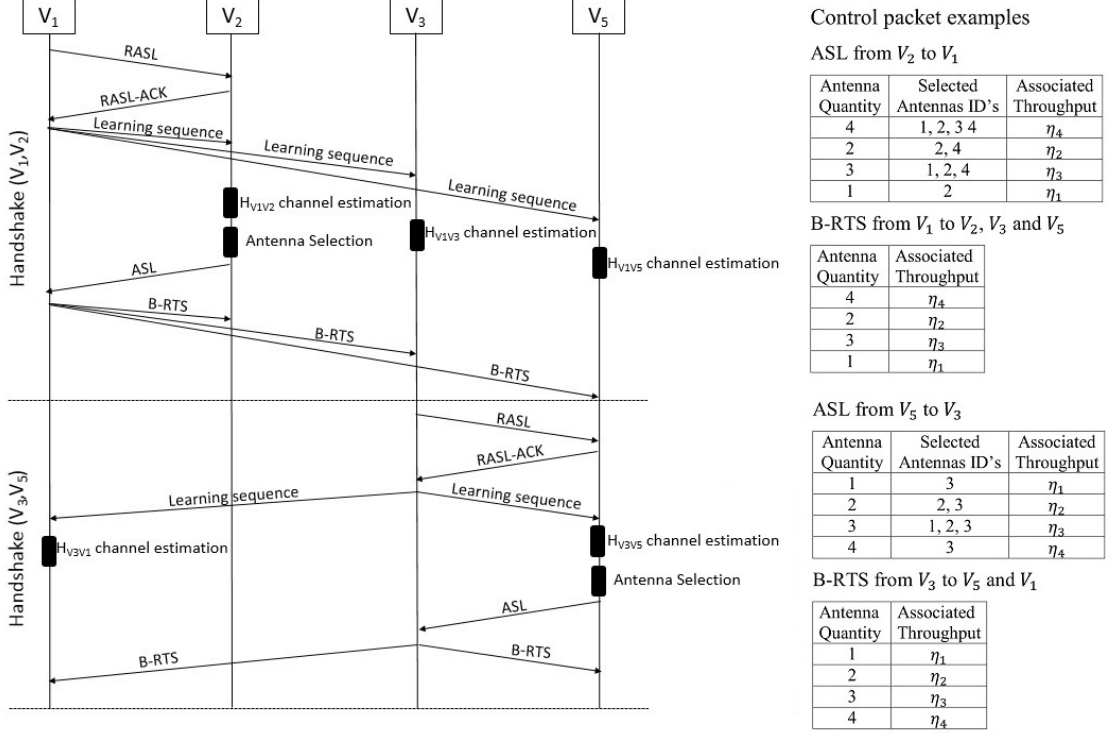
$V_1$ $V_2$ $V_3$ $V_5$

Handshake $(V_1, V_2)$

RASL

RASL-ACK

Learning sequence

Learning sequence

Learning sequence

$H_{V1V2}$ channel estimation

Antenna Selection

$H_{V1V3}$ channel estimation

$H_{V1V5}$ channel estimation

ASL

B-RTS

B-RTS

B-RTS

Handshake $(V_3, V_5)$

RASL

RASL-ACK

Learning sequence

Learning sequence

$H_{V3V1}$ channel estimation

$H_{V3V5}$ channel estimation

Antenna Selection

ASL

B-RTS

B-RTS

Control packet examples

ASL from $V_2$ to $V_1$

| Antenna Quantity | Selected Antennas ID's | Associated Throughput |
|---|---|---|
| 4 | 1, 2, 3 4 | $\eta_4$ |
| 2 | 2, 4 | $\eta_2$ |
| 3 | 1, 2, 4 | $\eta_3$ |
| 1 | 2 | $\eta_1$ |

B-RTS from $V_1$ to $V_2$, $V_3$ and $V_5$

| Antenna Quantity | Associated Throughput |
|---|---|
| 4 | $\eta_4$ |
| 2 | $\eta_2$ |
| 3 | $\eta_3$ |
| 1 | $\eta_1$ |

ASL from $V_5$ to $V_3$

| Antenna Quantity | Selected Antennas ID's | Associated Throughput |
|---|---|---|
| 1 | 3 | $\eta_1$ |
| 2 | 2, 3 | $\eta_2$ |
| 3 | 1, 2, 3 | $\eta_3$ |
| 4 | 3 | $\eta_4$ |

B-RTS from $V_3$ to $V_5$ and $V_1$

| Antenna Quantity | Associated Throughput |
|---|---|
| 1 | $\eta_1$ |
| 2 | $\eta_2$ |
| 3 | $\eta_3$ |
| 4 | $\eta_4$ |